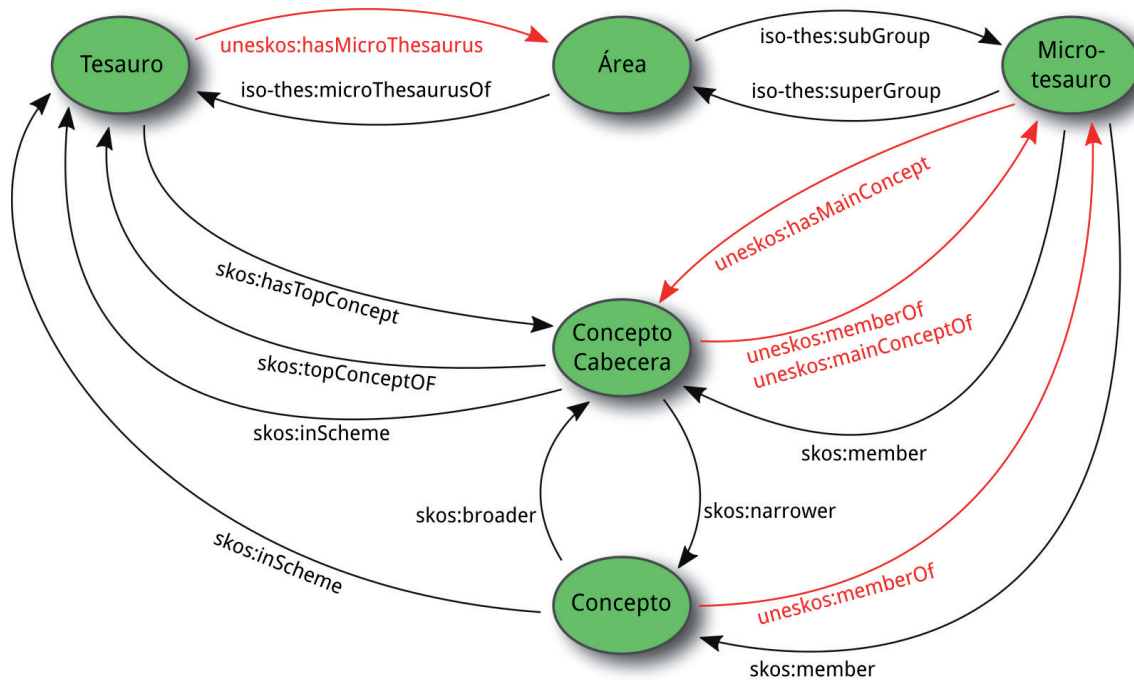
Tesauro

uneskos:hasMicroThesaurus

Área

iso-thes:subGroup

Micro-tesauro

iso-thes:microThesaurusOf

iso-thes:superGroup

uneskos:hasMainConcept

skos:hasTopConcept

Concepto Cabecera

uneskos:memberOf
uneskos:mainConceptOf

skos:topConceptOF

skos:inScheme

skos:member

skos:broader

skos:narrower

skos:inScheme

Concepto

uneskos:memberOf

skos:member